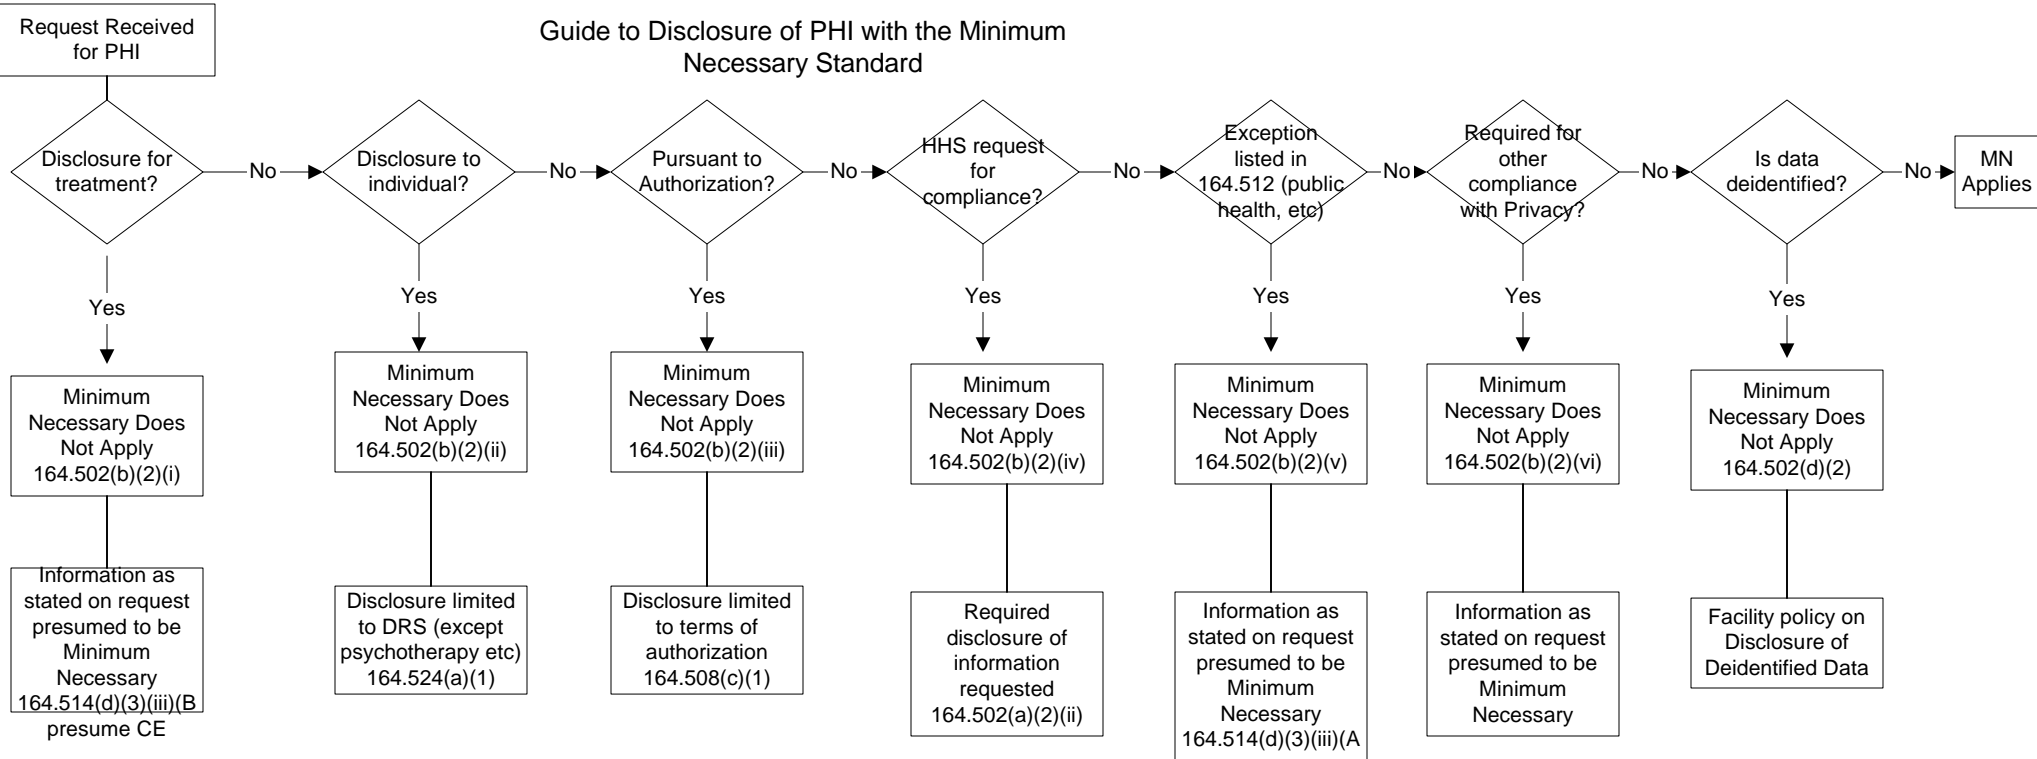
Request Received for PHI

Guide to Disclosure of PHI with the Minimum Necessary Standard

Disclosure for treatment?

No

Disclosure to individual?

No

Pursuant to Authorization?

No

HHS request for compliance?

No

Exception listed in 164.512 (public health, etc)

No

Required for other compliance with Privacy?

No

Is data deidentified?

No

MN Applies

Yes

Minimum Necessary Does Not Apply 164.502(b)(2)(i)

Information as stated on request presumed to be Minimum Necessary 164.514(d)(3)(iii)(B presume CE

Yes

Minimum Necessary Does Not Apply 164.502(b)(2)(ii)

Disclosure limited to DRS (except psychotherapy etc) 164.524(a)(1)

Yes

Minimum Necessary Does Not Apply 164.502(b)(2)(iii)

Disclosure limited to terms of authorization 164.508(c)(1)

Yes

Minimum Necessary Does Not Apply 164.502(b)(2)(iv)

Required disclosure of information requested 164.502(a)(2)(ii)

Yes

Minimum Necessary Does Not Apply 164.502(b)(2)(v)

Information as stated on request presumed to be Minimum Necessary 164.514(d)(3)(iii)(A

Yes

Minimum Necessary Does Not Apply 164.502(b)(2)(vi)

Information as stated on request presumed to be Minimum Necessary

Yes

Minimum Necessary Does Not Apply 164.502(d)(2)

Facility policy on Disclosure of Deidentified Data